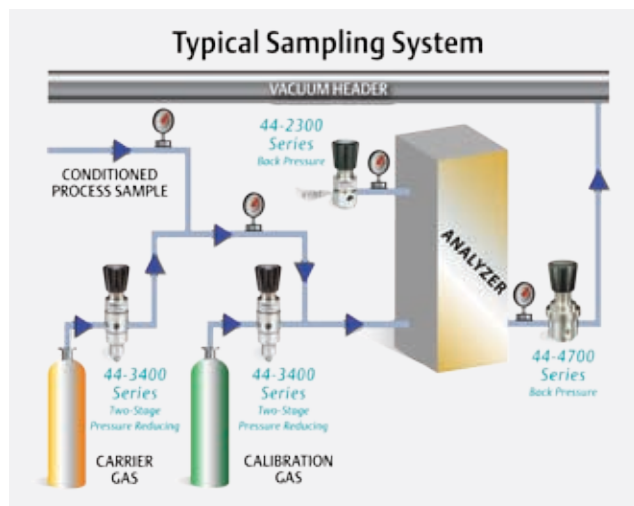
Typical Sampling System

VACUUM HEADER

CONDITIONED PROCESS SAMPLE

44-2300 Series
Back Pressure

ANALYZER

44-3400 Series
Two-Stage Pressure Reducing

44-3400 Series
Two-Stage Pressure Reducing

44-4700 Series
Back Pressure

CARRIER GAS

CALIBRATION GAS